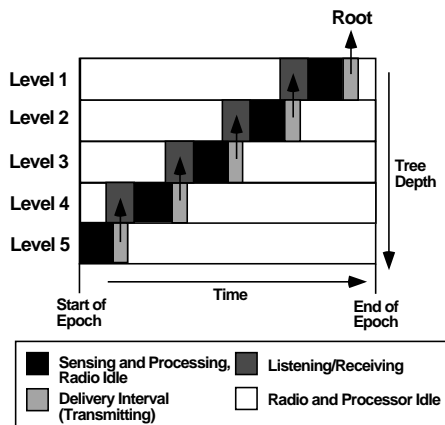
Root

Level 1

Level 2

Level 3

Level 4

Level 5

Tree Depth

Time

Start of Epoch

End of Epoch

Sensing and Processing, Radio Idle

Listening/Receiving

Delivery Interval (Transmitting)

Radio and Processor Idle